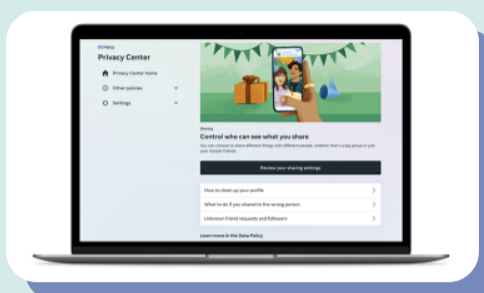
Meta

Privacy Center

Privacy Center home

Other policies

Settings

Sharing

Control who can see what you share

You can choose to share different things with different people, whether that's a big group or just your closest friends.

Review your sharing settings

How to clean up your profile

What to do if you shared to the wrong person

Unknown friend requests and followers

Learn more in the Data Policy